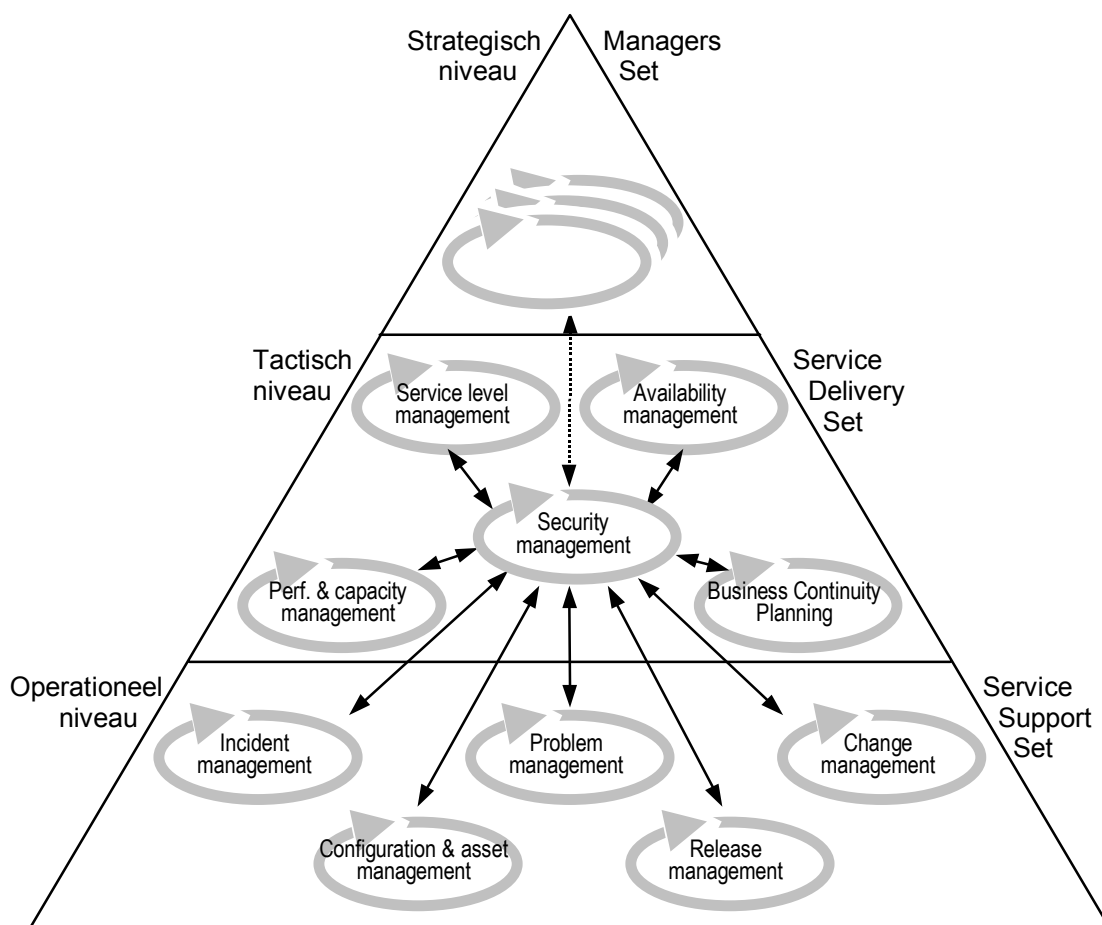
Strategisch niveau

Managers Set

Tactisch niveau

Service Delivery Set

Service level management

Availability management

Security management

Perf. & capacity management

Business Continuity Planning

Operationeel niveau

Service Support Set

Incident management

Problem management

Change management

Configuration & asset management

Release management